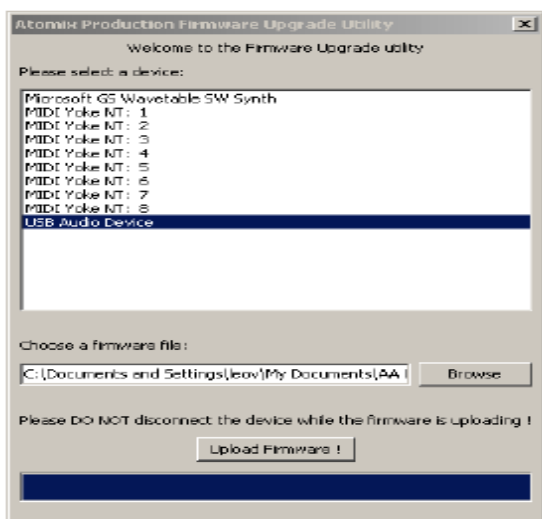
Atomix Production Firmware Upgrade Utility

Welcome to the Firmware Upgrade utility

Please select a device:

Microsoft GS Wavetable SW Synth
MIDI Yoke NT: 1
MIDI Yoke NT: 2
MIDI Yoke NT: 3
MIDI Yoke NT: 4
MIDI Yoke NT: 5
MIDI Yoke NT: 6
MIDI Yoke NT: 7
MIDI Yoke NT: 8
USB Audio Device

Choose a firmware file:

C:\Documents and Settings\leov\My Documents\AA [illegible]

Browse

Please DO NOT disconnect the device while the firmware is uploading !

Upload Firmware !